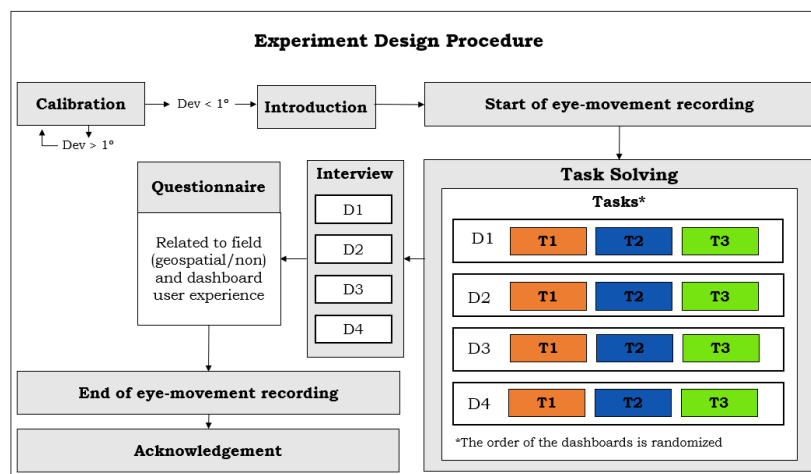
Experiment Design Procedure

Calibration

Dev < 1°

Dev > 1°

Introduction

Start of eye-movement recording

Questionnaire

Related to field (geospatial/non) and dashboard user experience

Interview

D1

D2

D3

D4

Task Solving

Tasks*

| D1 | T1 | T2 | T3 |
|---|---|---|---|
| D2 | T1 | T2 | T3 |
| D3 | T1 | T2 | T3 |
| D4 | T1 | T2 | T3 |

*The order of the dashboards is randomized

End of eye-movement recording

Acknowledgement